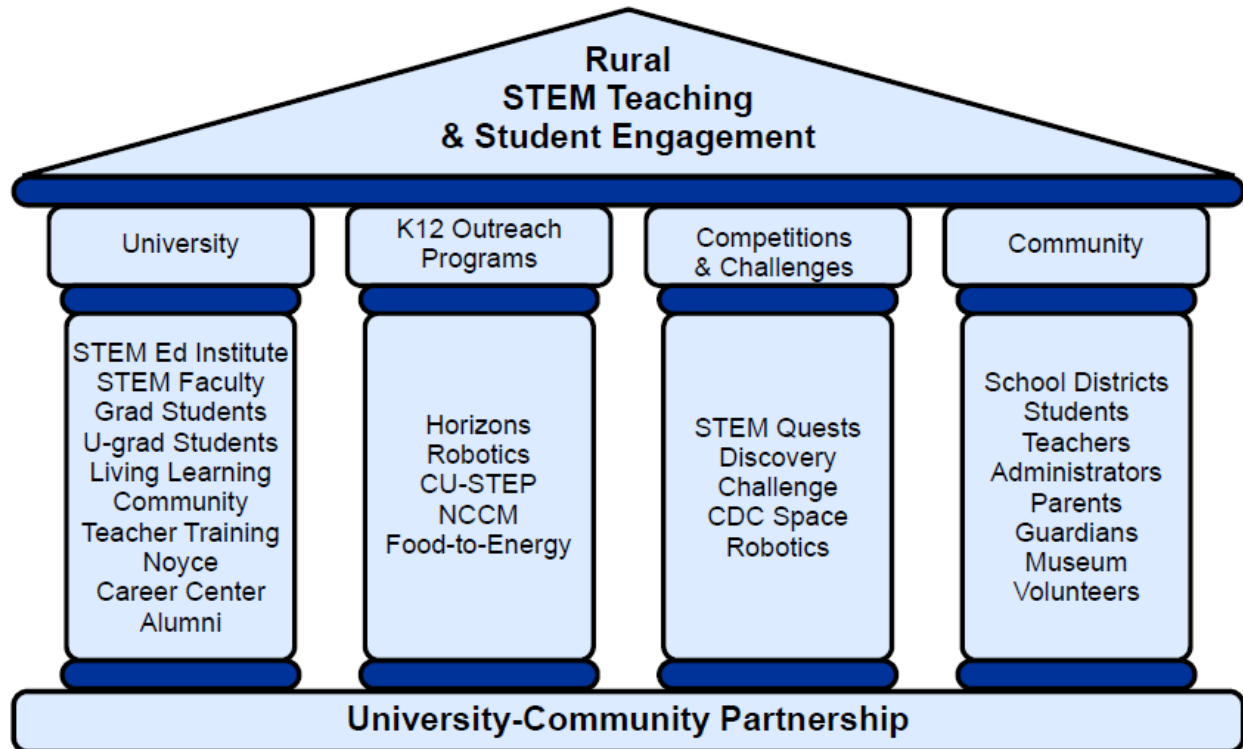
Rural
STEM Teaching
& Student Engagement

University

STEM Ed Institute
STEM Faculty
Grad Students
U-grad Students
Living Learning
Community
Teacher Training
Noyce
Career Center
Alumni

K12 Outreach
Programs

Horizons
Robotics
CU-STEP
NCCM
Food-to-Energy

Competitions
& Challenges

STEM Quests
Discovery
Challenge
CDC Space
Robotics

Community

School Districts
Students
Teachers
Administrators
Parents
Guardians
Museum
Volunteers

University-Community Partnership